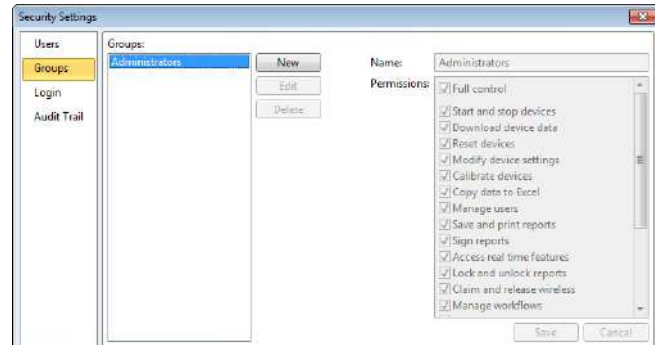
Security Settings

Users
Groups
Login
Audit Trail

Groups:
Administrators

New
Edit
Delete

Name: Administrators
Permissions:
Full control
Start and stop devices
Download device data
Reset devices
Modify device settings
Calibrate devices
Copy data to Excel
Manage users
Save and print reports
Sign reports
Access real time features
Lock and unlock reports
Claim and release wireless
Manage workflows

Save
Cancel